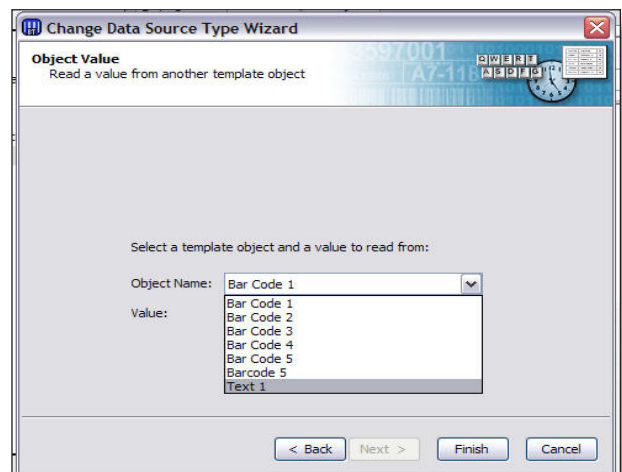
Change Data Source Type Wizard

Object Value
Read a value from another template object

3597001
A7-118
QWERT
ASDFG

Select a template object and a value to read from:

Object Name: Bar Code 1

Value:

Bar Code 1
Bar Code 2
Bar Code 3
Bar Code 4
Bar Code 5
Barcode 5
Text 1

< Back | Next > | Finish | Cancel